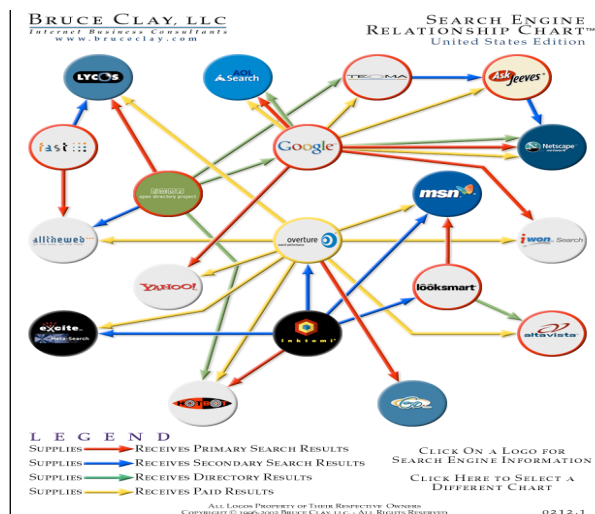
BRUCE CLAY, LLC
Internet Business Consultants
www.bruceclay.com

SEARCH ENGINE RELATIONSHIP CHART™
United States Edition

LYCOS

AOL Search

TEOMA

Ask Jeeves

fast

Google

Netscape

open directory project

msn

alltheweb

overture

iwon Search

YAHOO!

looksmart

excite Meta Search

inktomi

altavista

HOTBOT

Go

LEGEND
SUPPLIES → RECEIVES PRIMARY SEARCH RESULTS
SUPPLIES → RECEIVES SECONDARY SEARCH RESULTS
SUPPLIES → RECEIVES DIRECTORY RESULTS
SUPPLIES → RECEIVES PAID RESULTS

CLICK ON A LOGO FOR SEARCH ENGINE INFORMATION

CLICK HERE TO SELECT A DIFFERENT CHART

ALL LOGOS PROPERTY OF THEIR RESPECTIVE OWNERS
COPYRIGHT © 1996-2002 BRUCE CLAY, LLC - ALL RIGHTS RESERVED

0212.1